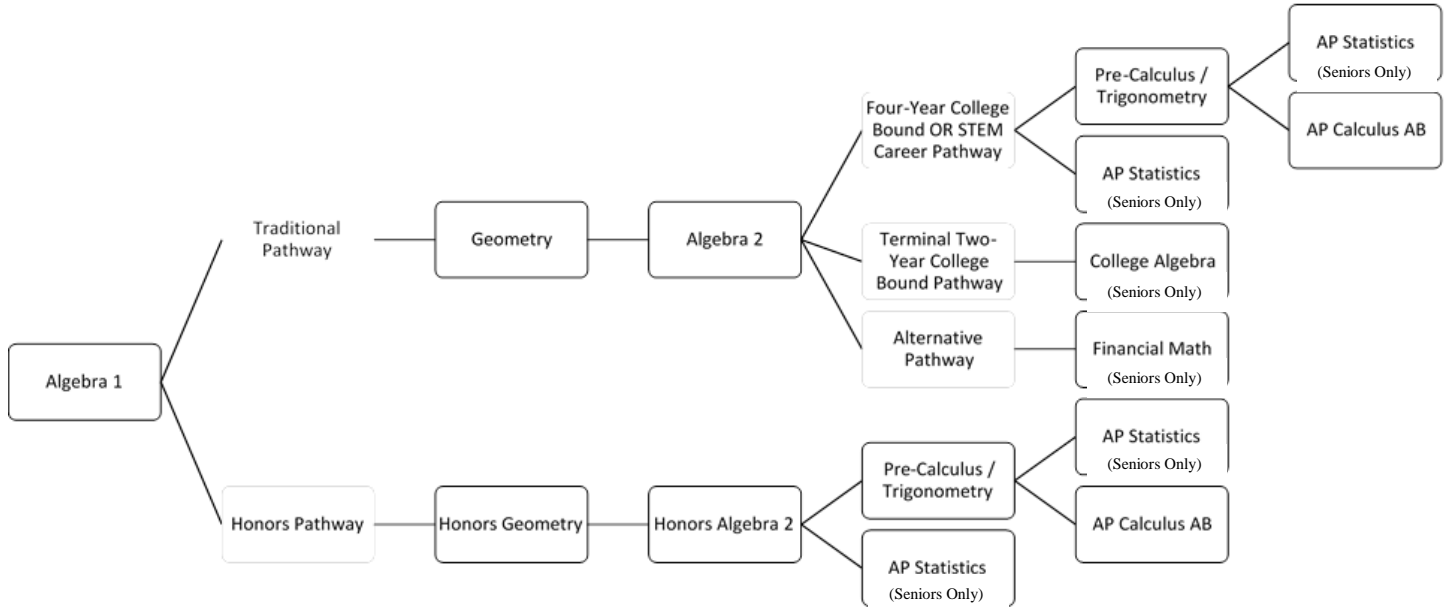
Algebra 1

Traditional Pathway

Geometry

Algebra 2

Four-Year College Bound OR STEM Career Pathway

Pre-Calculus / Trigonometry

AP Statistics (Seniors Only)

AP Calculus AB

AP Statistics (Seniors Only)

Terminal Two-Year College Bound Pathway

College Algebra (Seniors Only)

Alternative Pathway

Financial Math (Seniors Only)

Honors Pathway

Honors Geometry

Honors Algebra 2

Pre-Calculus / Trigonometry

AP Statistics (Seniors Only)

AP Calculus AB

AP Statistics (Seniors Only)